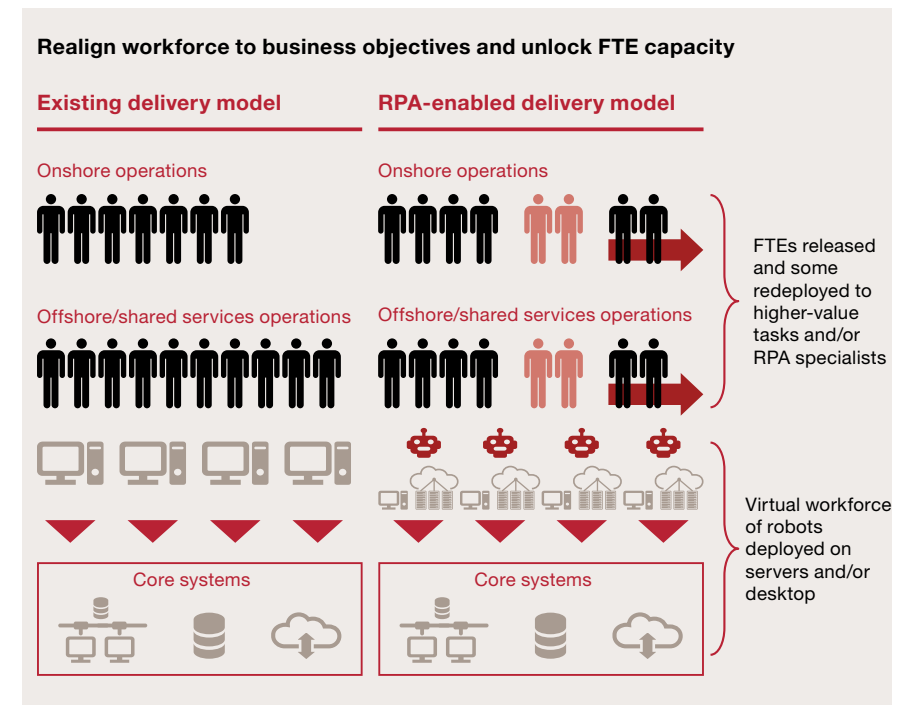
Realign workforce to business objectives and unlock FTE capacity

Existing delivery model

Onshore operations

Offshore/shared services operations

Core systems

RPA-enabled delivery model

Onshore operations

Offshore/shared services operations

Core systems

FTEs released and some redeployed to higher-value tasks and/or RPA specialists

Virtual workforce of robots deployed on servers and/or desktop